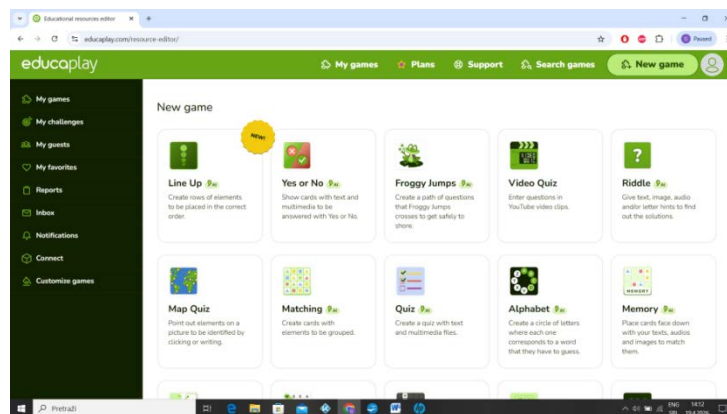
Educational resources editor
educaplay.com/resource-editor/
Paused

educaplay
My games
Plans
Support
Search games
New game

My games
My challenges
My guests
My favorites
Reports
Inbox
Notifications
Connect
Customize games

New game

NEW!

Line Up
Create rows of elements to be placed in the correct order.

Yes or No
Show cards with text and multimedia to be answered with Yes or No.

Froggy Jumps
Create a path of questions that Froggy Jumps crosses to get safely to shore.

Video Quiz
Enter questions in YouTube video clips.

Riddle
Give text, image, audio and/or letter hints to find out the solutions.

Map Quiz
Point out elements on a picture to be identified by clicking or writing.

Matching
Create cards with elements to be grouped.

Quiz
Create a quiz with text and multimedia files.

Alphabet
Create a circle of letters where each one corresponds to a word that they have to guess.

Memory
MEMORY
Place cards face down with your texts, audios and images to match them.

Pretraži
ENG 14:52 19.4.2024